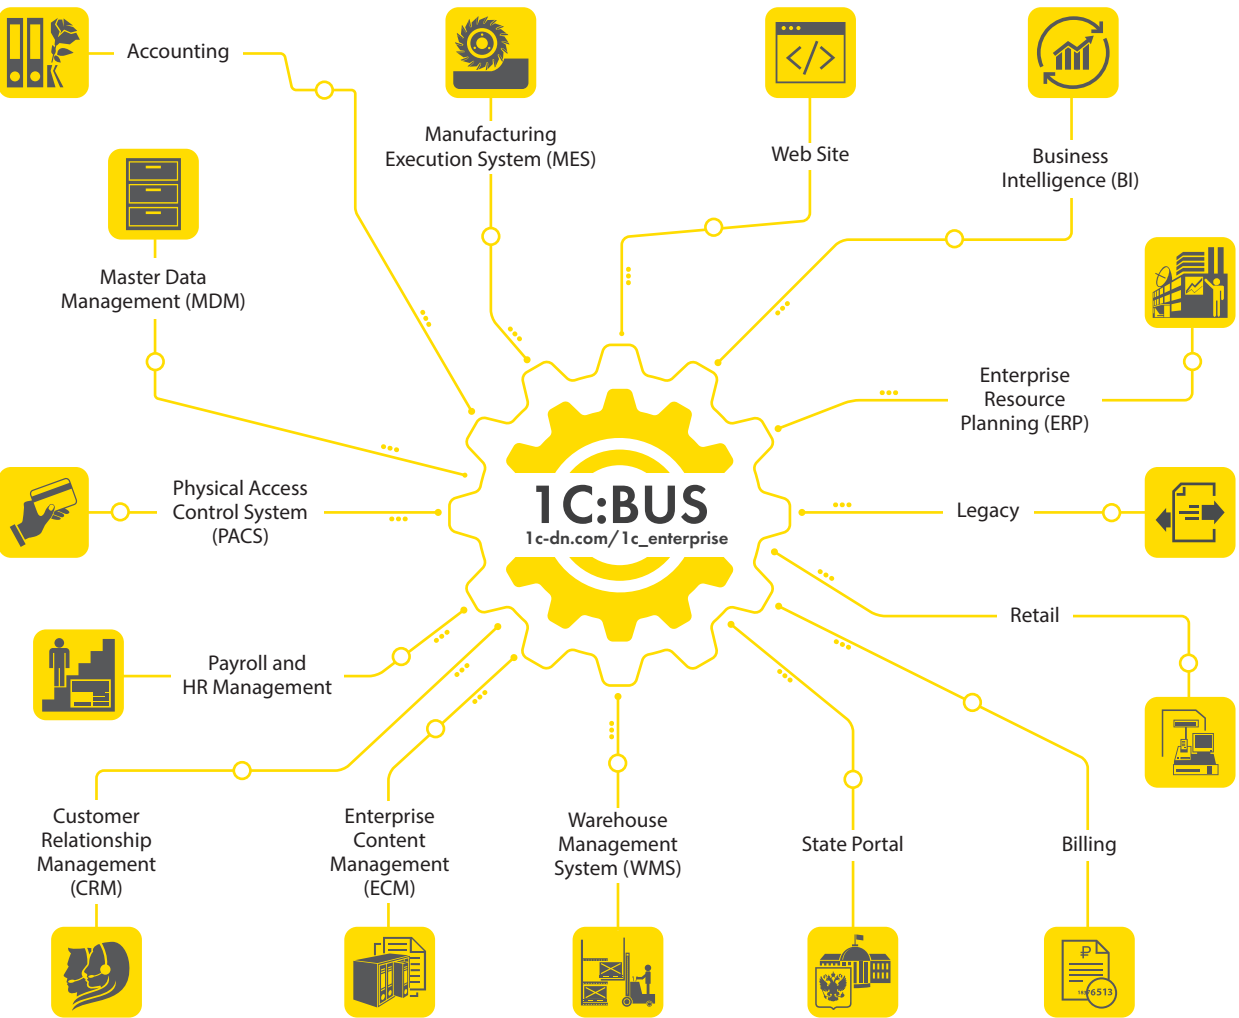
Accounting

Manufacturing Execution System (MES)

Web Site

Business Intelligence (BI)

Master Data Management (MDM)

Enterprise Resource Planning (ERP)

Physical Access Control System (PACS)

1C:BUS
1c-dn.com/1c_enterprise

Legacy

Retail

Payroll and HR Management

Customer Relationship Management (CRM)

Enterprise Content Management (ECM)

Warehouse Management System (WMS)

State Portal

Billing

₽

6513